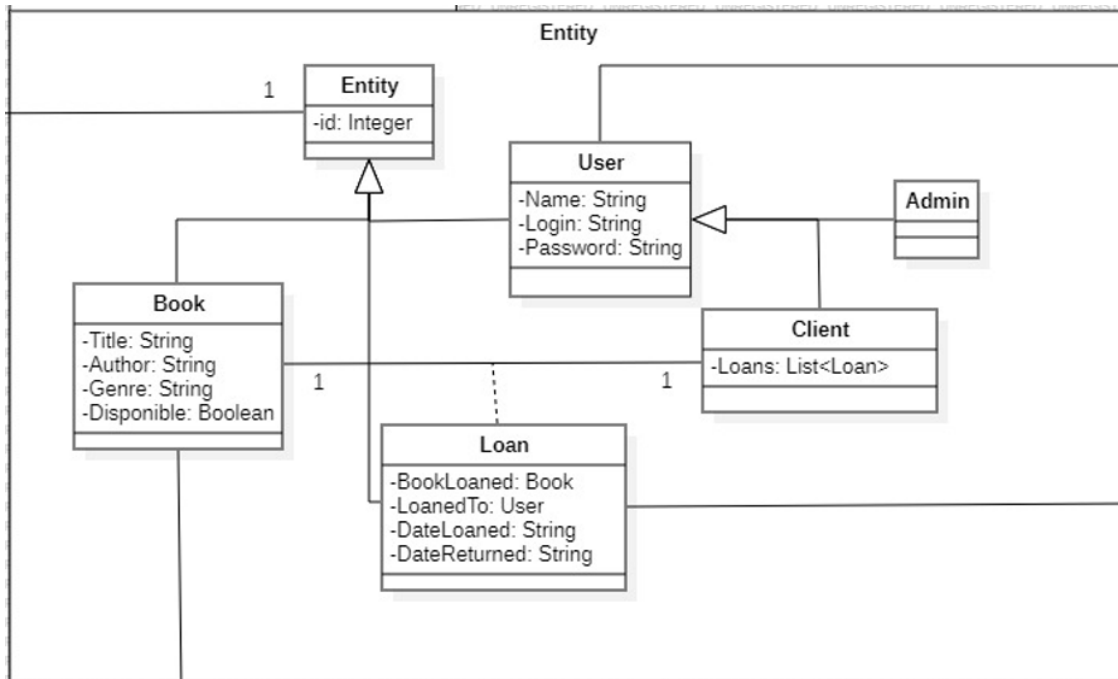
Entity

1

Entity
-id: Integer

User
-Name: String
-Login: String
-Password: String

Admin

Book
-Title: String
-Author: String
-Genre: String
-Disponible: Boolean

1

Client
-Loans: List<Loan>

1

Loan
-BookLoaned: Book
-LoanedTo: User
-DateLoaned: String
-DateReturned: String